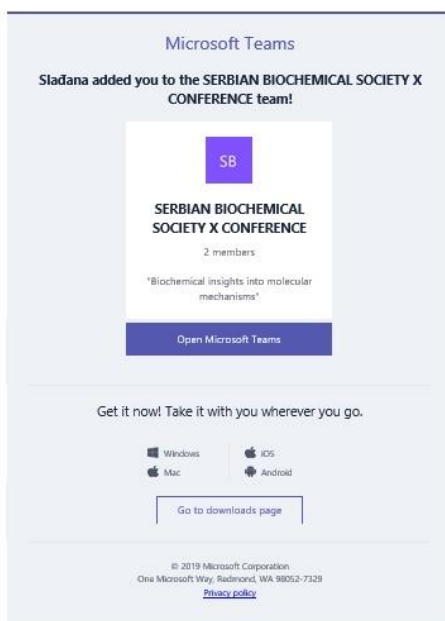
Microsoft Teams

Slađana added you to the SERBIAN BIOCHEMICAL SOCIETY X CONFERENCE team!

SB

SERBIAN BIOCHEMICAL SOCIETY X CONFERENCE

2 members

"Biochemical insights into molecular mechanisms"

Open Microsoft Teams

Get it now! Take it with you wherever you go.

Windows
iOS
Mac
Android

Go to downloads page

© 2019 Microsoft Corporation
One Microsoft Way, Redmond, WA 98052-7329
Privacy policy